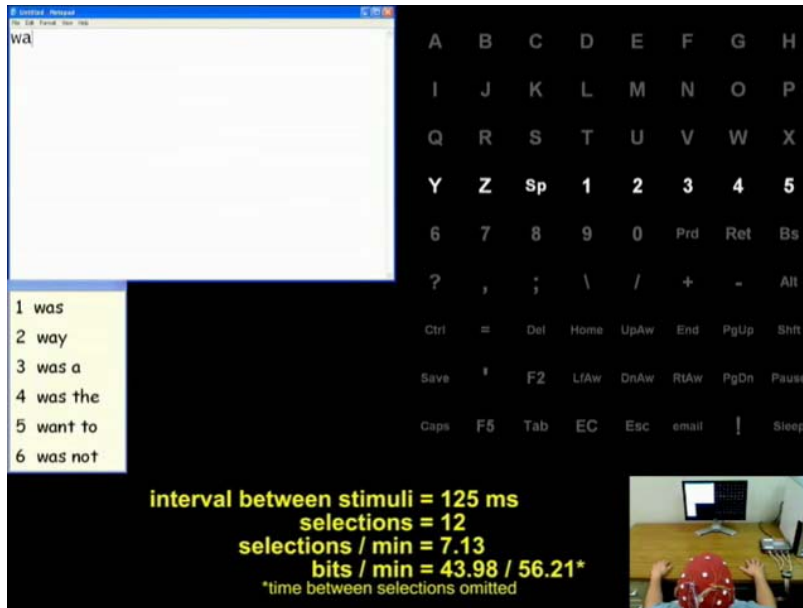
Untitled - Notepad
File Edit Format View Help
wa

1 was
2 way
3 was a
4 was the
5 want to
6 was not

| A | B | C | D | E | F | G | H |
|---|---|---|---|---|---|---|---|
| I | J | K | L | M | N | O | P |
| Q | R | S | T | U | V | W | X |
| Y | Z | Sp | 1 | 2 | 3 | 4 | 5 |
| 6 | 7 | 8 | 9 | 0 | Prd | Ret | Bs |
| ? | , | ; | \ | / | + | - | Alt |
| Ctrl | = | Del | Home | UpAw | End | PgUp | Shft |
| Save | ' | F2 | LfAw | DnAw | RtAw | PgDn | Pause |
| Caps | F5 | Tab | EC | Esc | email | ! | Sleep |

interval between stimuli = 125 ms
selections = 12
selections / min = 7.13
bits / min = 43.98 / 56.21*
*time between selections omitted